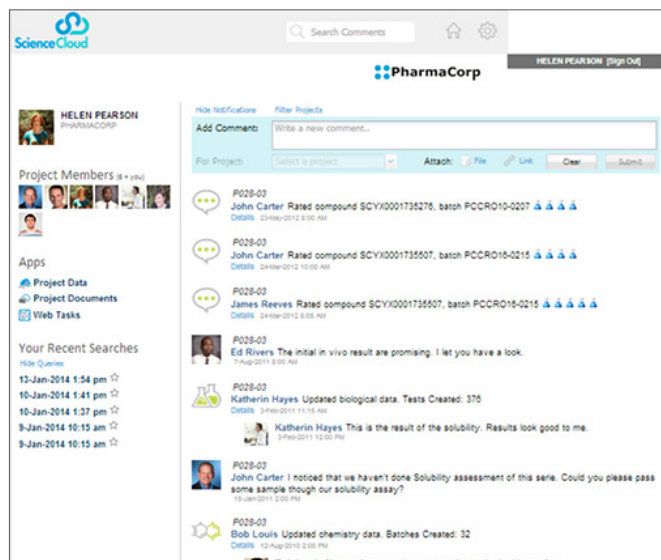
ScienceCloud

Search Comments

HELEN PEARSON [Sign Out]

PharmaCorp

HELEN PEARSON
PHARMACORP

Project Members (6 + you)

Apps
Project Data
Project Documents
Web Tasks

Your Recent Searches
Hide Queries
13-Jan-2014 1:54 pm
10-Jan-2014 1:41 pm
10-Jan-2014 1:37 pm
9-Jan-2014 10:15 am
9-Jan-2014 10:15 am

Hide Notifications Filter Projects

Add Comment: Write a new comment...

For Project: Select a project Attach: File Link Clear Submit

P028-03
John Carter Rated compound SCYX0001735276, batch PCCRO10-0207
Details 23-May-2012 8:00 AM

P028-03
John Carter Rated compound SCYX0001735507, batch PCCRO16-0215
Details 24-Mar-2012 10:00 AM

P028-03
James Reeves Rated compound SCYX0001735507, batch PCCRO16-0215
Details 24-Mar-2012 8:05 AM

P028-03
Ed Rivers The initial in vivo result are promising. I let you have a look.
7-Aug-2011 8:00 AM

P028-03
Katherin Hayes Updated biological data. Tests Created: 376
Details 3-Feb-2011 11:15 AM

Katherin Hayes This is the result of the solubility. Results look good to me.
3-Feb-2011 2:00 PM

P028-03
John Carter I noticed that we haven't done Solubility assessment of this serie. Could you please pass some sample though our solubility assay?
18-Jan-2011 2:00 PM

P028-03
Bob Louis Updated chemistry data. Batches Created: 32
Details 12-Aug-2010 2:00 PM